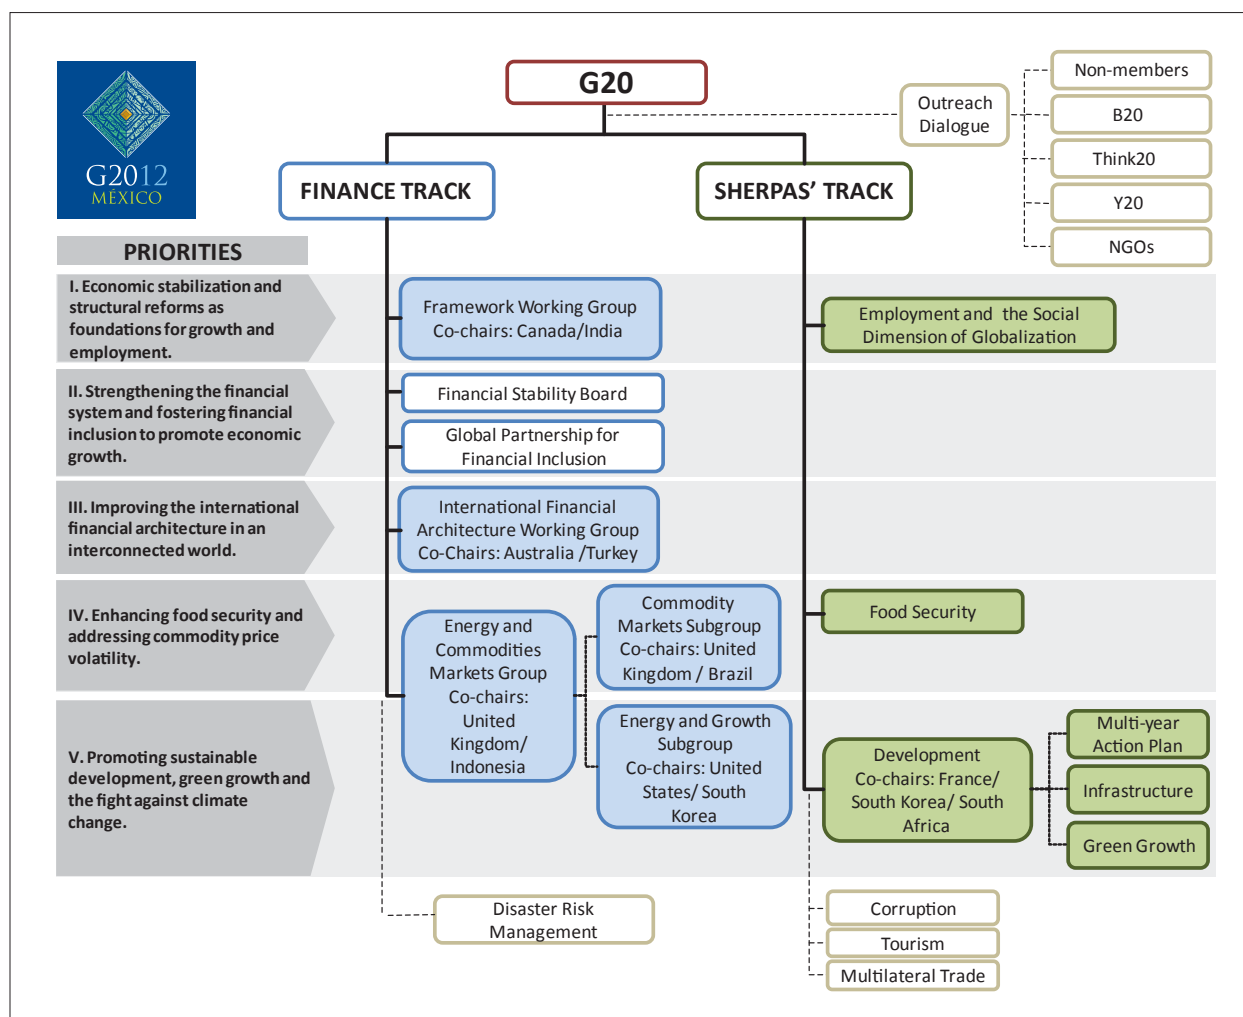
G2012
MÉXICO

G20

Outreach Dialogue

Non-members

B20

Think20

Y20

NGOs

FINANCE TRACK

SHERPAS' TRACK

PRIORITIES

I. Economic stabilization and structural reforms as foundations for growth and employment.

Framework Working Group
Co-chairs: Canada/India

Employment and the Social Dimension of Globalization

II. Strengthening the financial system and fostering financial inclusion to promote economic growth.

Financial Stability Board

Global Partnership for Financial Inclusion

III. Improving the international financial architecture in an interconnected world.

International Financial Architecture Working Group
Co-Chairs: Australia /Turkey

IV. Enhancing food security and addressing commodity price volatility.

Energy and Commodities Markets Group
Co-chairs: United Kingdom/ Indonesia

Commodity Markets Subgroup
Co-chairs: United Kingdom / Brazil

Food Security

V. Promoting sustainable development, green growth and the fight against climate change.

Energy and Growth Subgroup
Co-chairs: United States/ South Korea

Development
Co-chairs: France/ South Korea/ South Africa

Multi-year Action Plan

Infrastructure

Green Growth

Disaster Risk Management

Corruption

Tourism

Multilateral Trade